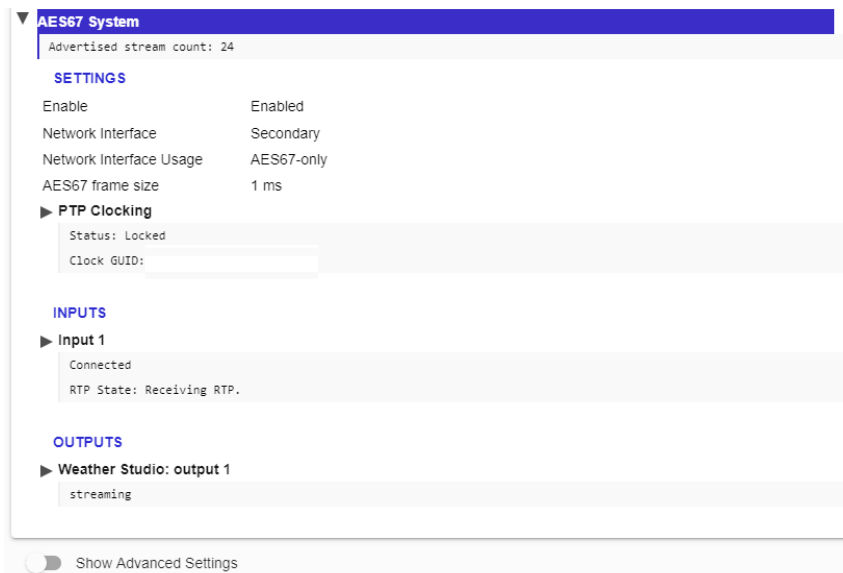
AES67 System
Advertised stream count: 24

SETTINGS

| | |
|---|---|
| Enable | Enabled |
| Network Interface | Secondary |
| Network Interface Usage | AES67-only |
| AES67 frame size | 1 ms |

PTP Clocking
Status: Locked
Clock GUID:

INPUTS

Input 1
Connected
RTP State: Receiving RTP.

OUTPUTS

Weather Studio: output 1
streaming

Show Advanced Settings